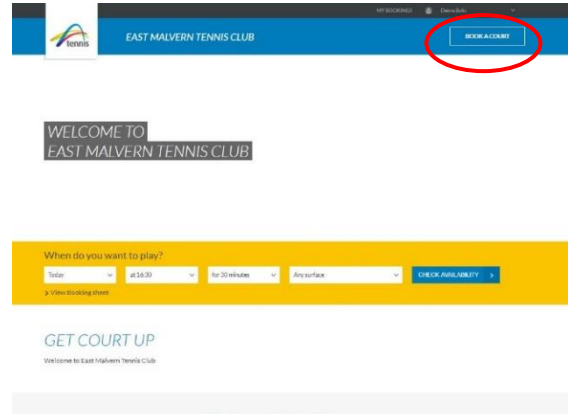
MY BOOKINGS Demo Acts

tennis

EAST MALVERN TENNIS CLUB

BOOK A COURT

WELCOME TO
EAST MALVERN TENNIS CLUB

When do you want to play?

Today

at 16:30

for 30 minutes

Any surface

CHECK AVAILABILITY >

> View booking sheet

GET COURT UP

Welcome to East Malvern Tennis Club